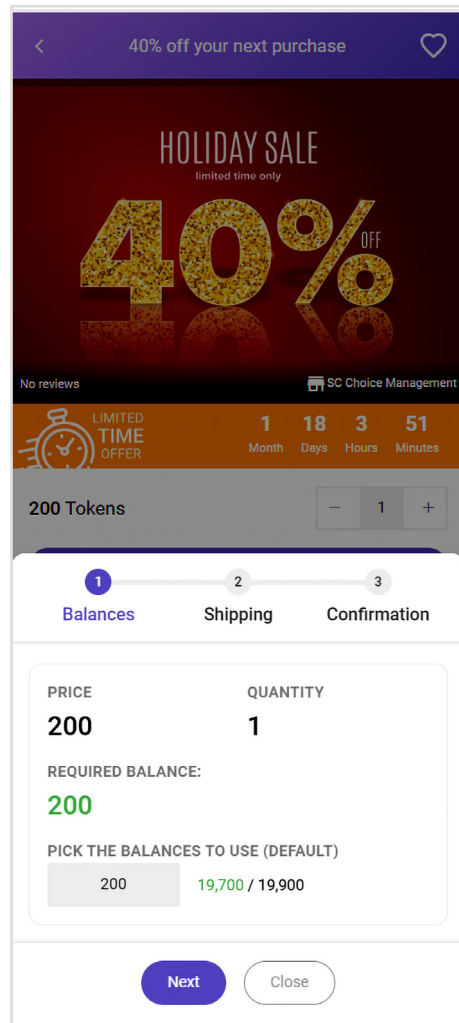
40% off your next purchase

HOLIDAY SALE
limited time only
40% OFF

No reviews
SC Choice Management

LIMITED TIME OFFER
1 Month 18 Days 3 Hours 51 Minutes

200 Tokens
− 1 +

1 Balances
2 Shipping
3 Confirmation

PRICE
200
QUANTITY
1
REQUIRED BALANCE:
200
PICK THE BALANCES TO USE (DEFAULT)
200
19,700 / 19,900

Next
Close